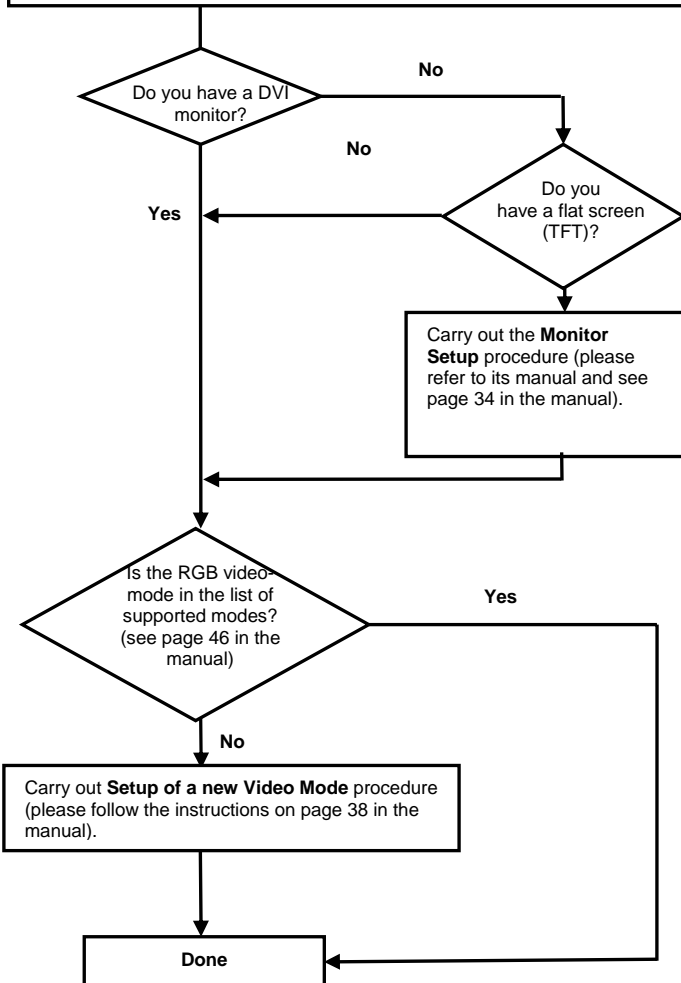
Do you have a DVI monitor?

No

No

Yes

Do you have a flat screen (TFT)?

Carry out the **Monitor Setup** procedure (please refer to its manual and see page 34 in the manual).

Is the RGB video-mode in the list of supported modes? (see page 46 in the manual)

Yes

No

Carry out **Setup of a new Video Mode** procedure (please follow the instructions on page 38 in the manual).

Done